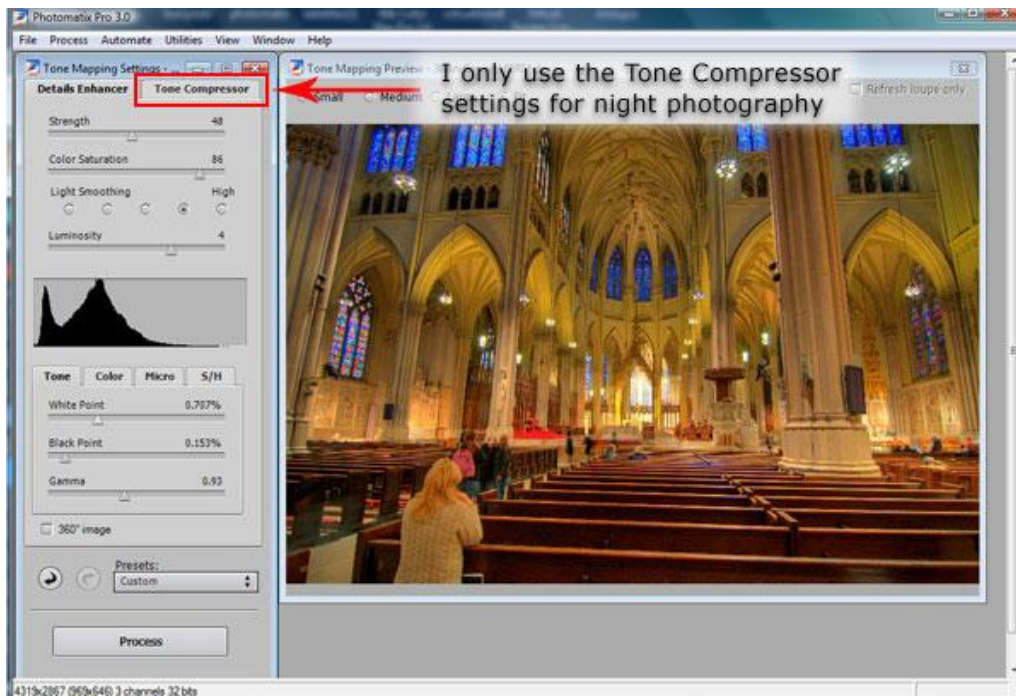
Photomatix Pro 3.0

File Process Automate Utilities View Window Help

Tone Mapping Settings -

Details Enhancer

Tone Compressor

Tone Mapping Preview

I only use the Tone Compressor settings for night photography

Small Medium

Refresh loupe only

Strength 48

Color Saturation 86

Light Smoothing High

Luminosity 4

Tone Color Micro S/H

White Point 0.707%

Black Point 0.153%

Gamma 0.93

360° image

Presets:

Custom

Process

4319x2867 (969x646) 3 channels 32 bits